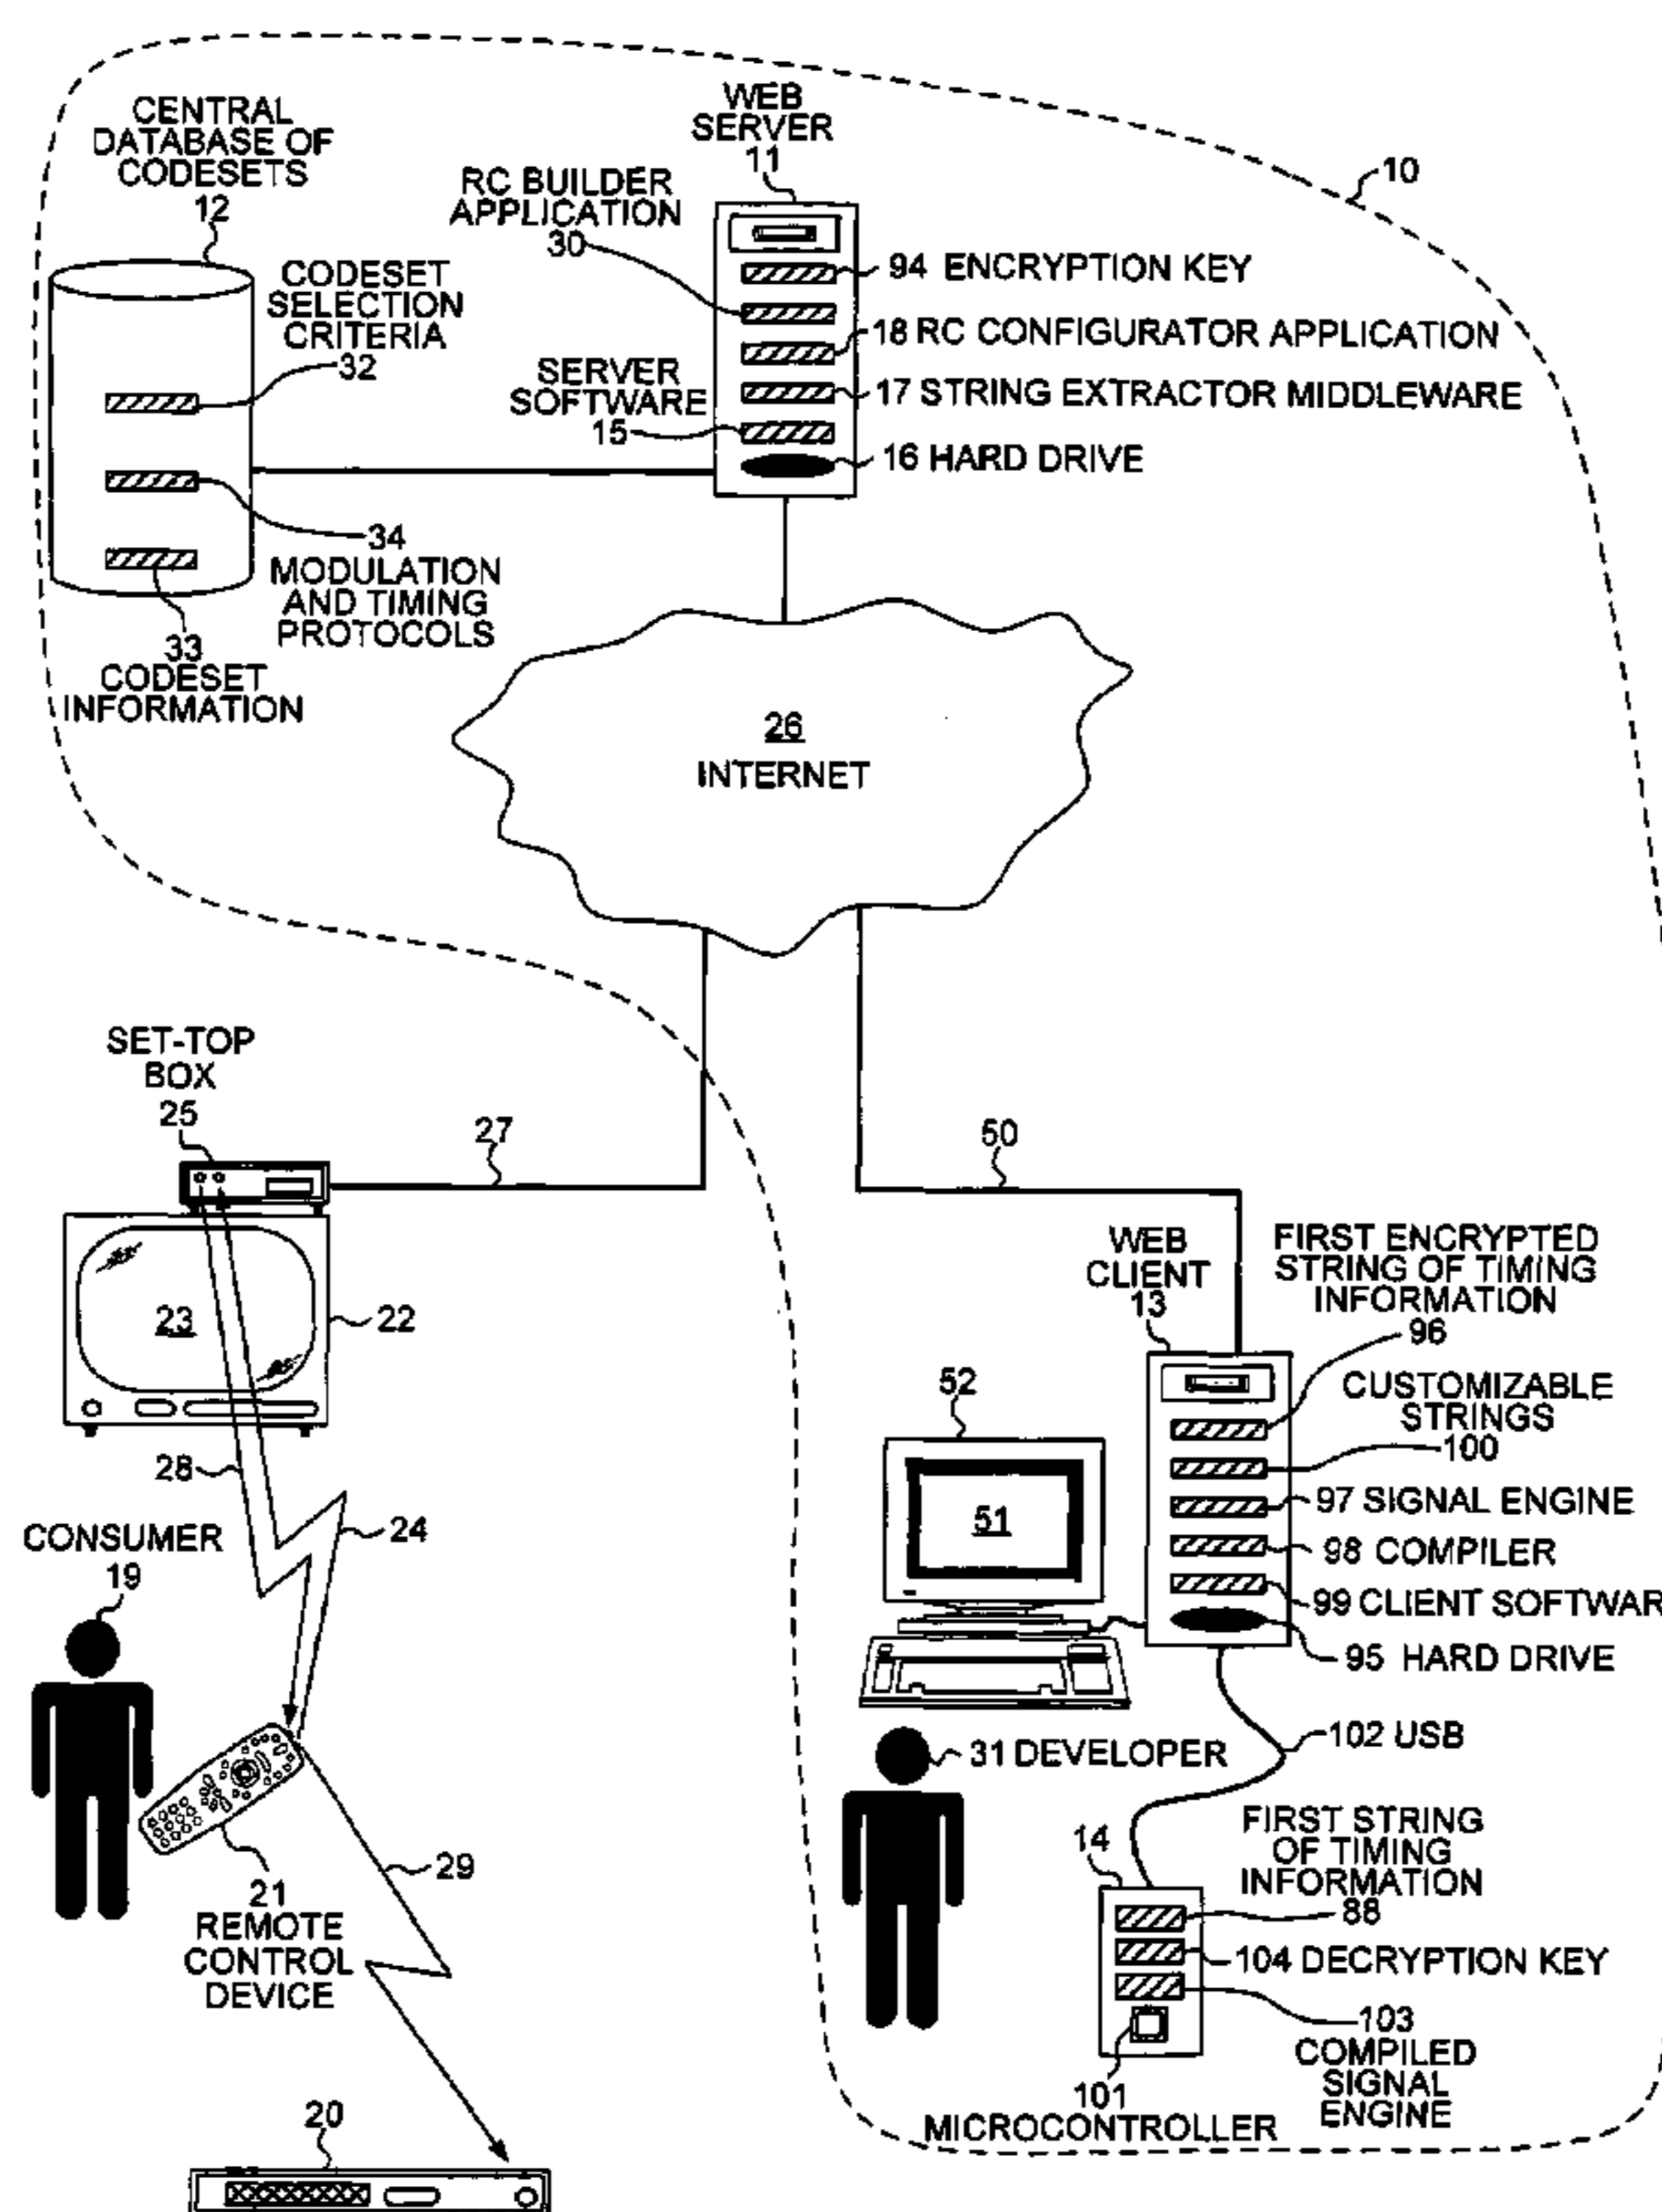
CENTRAL DATABASE OF CODESETS 12

WEB SERVER 11

10

RC BUILDER APPLICATION 30

94 ENCRYPTION KEY

CODESET SELECTION CRITERIA 32

18 RC CONFIGURATOR APPLICATION

SERVER SOFTWARE 15

17 STRING EXTRACTOR MIDDLEWARE

16 HARD DRIVE

34 MODULATION AND TIMING PROTOCOLS

33 CODESET INFORMATION

26 INTERNET

SET-TOP BOX 25

27

50

23

22

WEB CLIENT 13

FIRST ENCRYPTED STRING OF TIMING INFORMATION 96

CUSTOMIZABLE STRINGS 100

52

51

97 SIGNAL ENGINE

98 COMPILER

99 CLIENT SOFTWAR

95 HARD DRIVE

28

CONSUMER 19

24

102 USB

31 DEVELOPER

FIRST STRING OF TIMING INFORMATION 88

14

29

21 REMOTE CONTROL DEVICE

104 DECRYPTION KEY

103 COMPILED SIGNAL ENGINE

101 MICROCONTROLLER

20